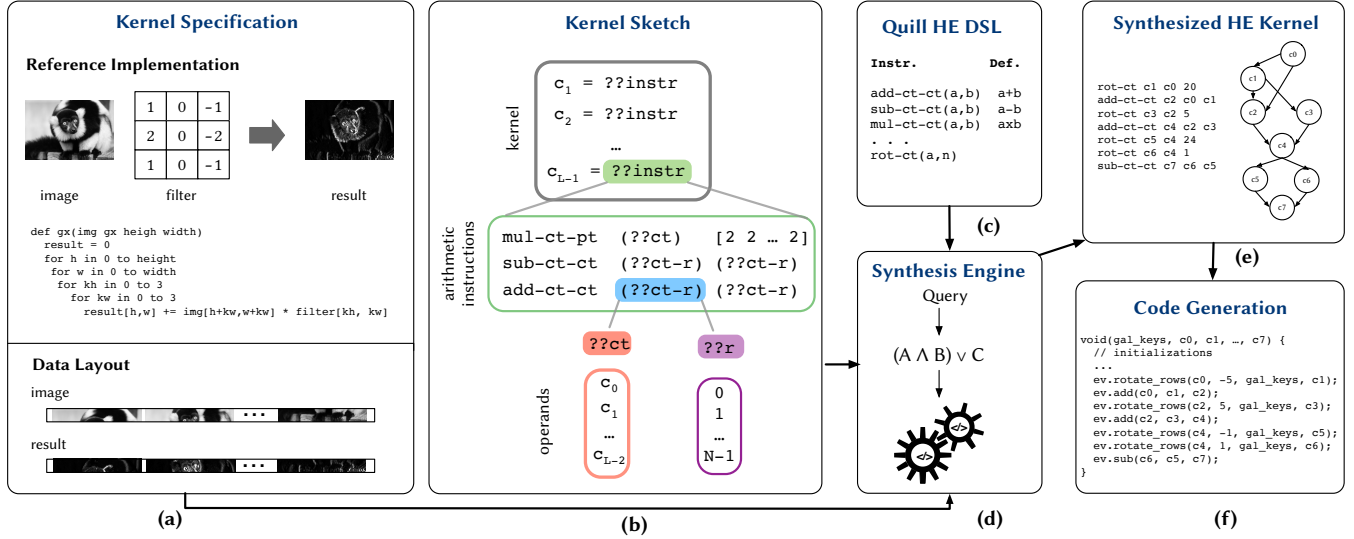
Kernel Specification

Reference Implementation

| 1 | 0 | -1 |
|---|---|---|
| 2 | 0 | -2 |
| 1 | 0 | -1 |

image filter result

def gx(img gx heigh width)
  result = 0
  for h in 0 to height
   for w in 0 to width
    for kh in 0 to 3
     for kw in 0 to 3
      result[h,w] += img[h+kw,w+kw] * filter[kh, kw]

Data Layout

image

...

result

...

(a)

Kernel Sketch

kernel

$c_1$ = ??instr

$c_2$ = ??instr

…

$c_{L-1}$ = ??instr

arithmetic instructions

mul-ct-pt (??ct) [2 2 … 2]

sub-ct-ct (??ct-r) (??ct-r)

add-ct-ct (??ct-r) (??ct-r)

??ct ??r

operands

$c_0$
$c_1$
…
$c_{L-2}$

0
1
…
N-1

(b)

Quill HE DSL

Instr. Def.

add-ct-ct(a,b) a+b
sub-ct-ct(a,b) a-b
mul-ct-ct(a,b) axb
. . .
rot-ct(a,n)

(c)

Synthesis Engine

Query

(A ∧ B) ∨ C

</>
</>

(d)

Synthesized HE Kernel

rot-ct c1 c0 20
add-ct-ct c2 c0 c1
rot-ct c3 c2 5
add-ct-ct c4 c2 c3
rot-ct c5 c4 24
rot-ct c6 c4 1
sub-ct-ct c7 c6 c5

c0 c1 c2 c3 c4 c5 c6 c7

(e)

Code Generation

void(gal_keys, c0, c1, …, c7) {
  // initializations
  ...
  ev.rotate_rows(c0, -5, gal_keys, c1);
  ev.add(c0, c1, c2);
  ev.rotate_rows(c2, 5, gal_keys, c3);
  ev.add(c2, c3, c4);
  ev.rotate_rows(c4, -1, gal_keys, c5);
  ev.rotate_rows(c4, 1, gal_keys, c6);
  ev.sub(c6, c5, c7);
}

(f)